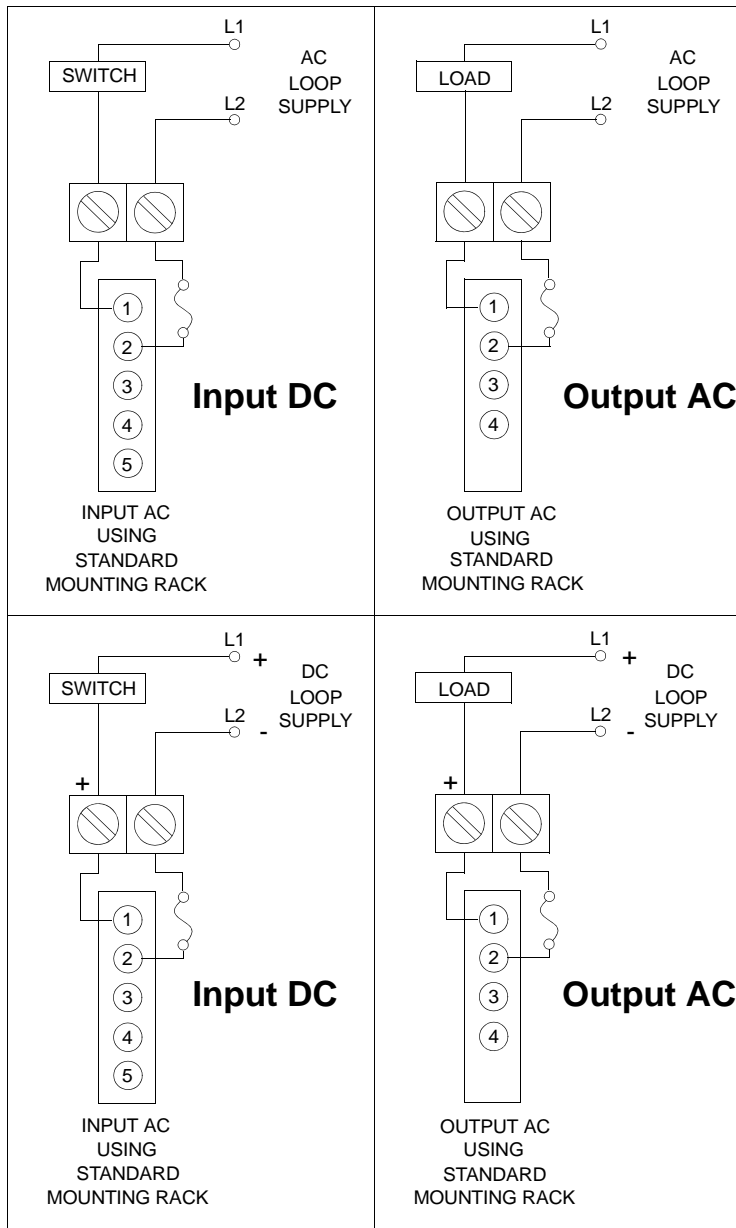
L1
AC LOOP SUPPLY
SWITCH
L2
1
2
3
4
5
Input DC
INPUT AC USING STANDARD MOUNTING RACK

L1
AC LOOP SUPPLY
LOAD
L2
1
2
3
4
Output AC
OUTPUT AC USING STANDARD MOUNTING RACK

L1
+
DC LOOP SUPPLY
SWITCH
L2
-
+
1
2
3
4
5
Input DC
INPUT AC USING STANDARD MOUNTING RACK

L1
+
DC LOOP SUPPLY
LOAD
L2
-
+
1
2
3
4
Output AC
OUTPUT AC USING STANDARD MOUNTING RACK